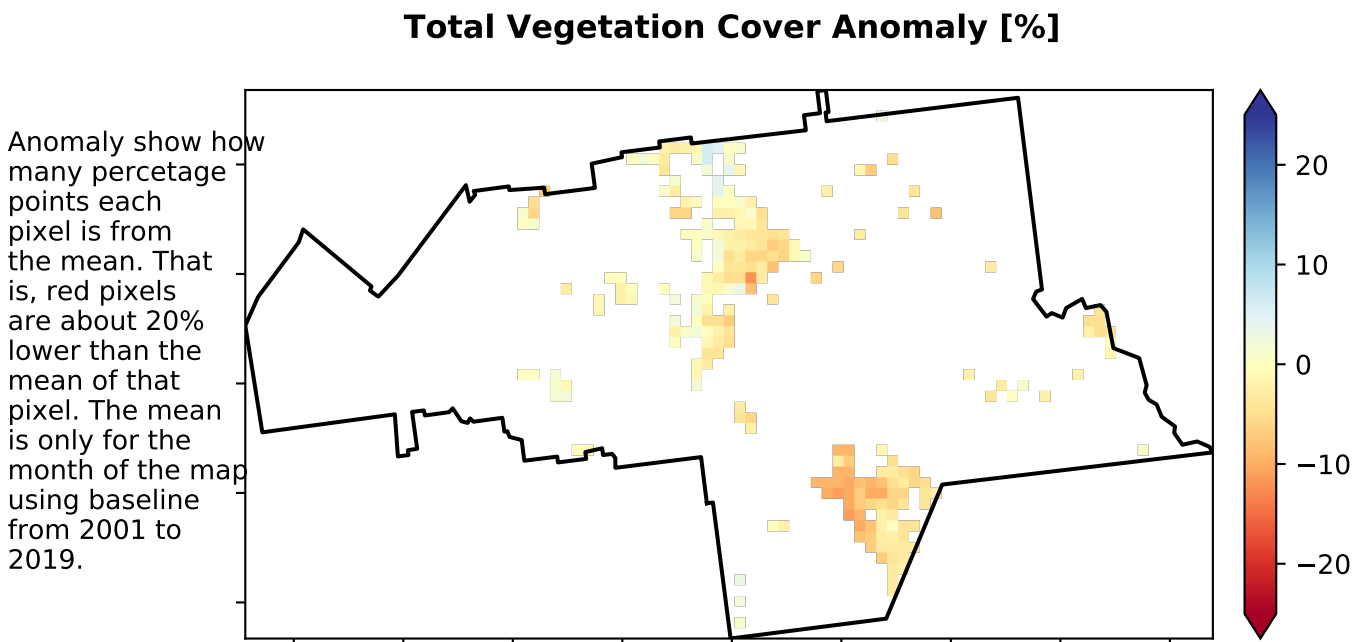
Total Vegetation Cover Anomaly [%]

Anomaly show how many percetage points each pixel is from the mean. That is, red pixels are about 20% lower than the mean of that pixel. The mean is only for the month of the map using baseline from 2001 to 2019.

20
10
0
−10
−20